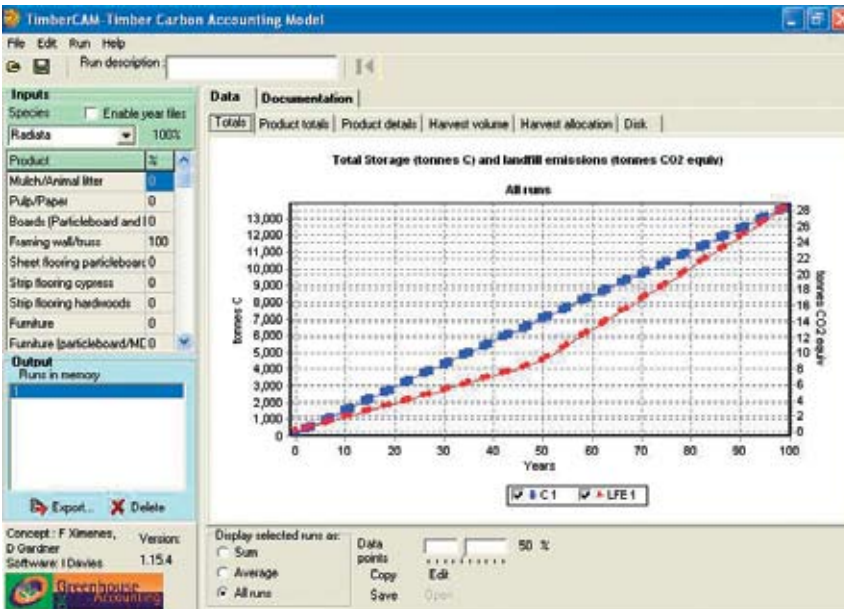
TimberCAM-Timber Carbon Accounting Model

File Edit Run Help

Run description

Inputs

Species

Enable year files

Radiata

100%

| Product | % |
|---|---|
| Mulch/Animal litter | 0 |
| Pulp/Paper | 0 |
| Boards (Particleboard and | 0 |
| Framing wall/truss | 100 |
| Sheet flooring particleboar | 0 |
| Strip flooring cypress | 0 |
| Strip flooring hardwoods | 0 |
| Furniture | 0 |
| Furniture (particleboard/MD | 0 |

Output

Runs in memory

1

Export... Delete

Concept : F Ximenes, D Gardner

Software: I Davies

Version: 1.15.4

Greenhouse Accounting

Data Documentation

Totals Product totals Product details Harvest volume Harvest allocation Disk

Total Storage (tonnes C) and landfill emissions (tonnes CO2 equiv)

All runs

tonnes C

13,000 12,000 11,000 10,000 9,000 8,000 7,000 6,000 5,000 4,000 3,000 2,000 1,000 0

tonnes CO2 equiv

28 26 24 22 20 18 16 14 12 10 8 6 4 2 0

0 10 20 30 40 50 60 70 80 90 100

Years

C 1 LFE 1

Display selected runs as:

Sum

Average

All runs

Data points

50 %

Copy Edit

Save Open